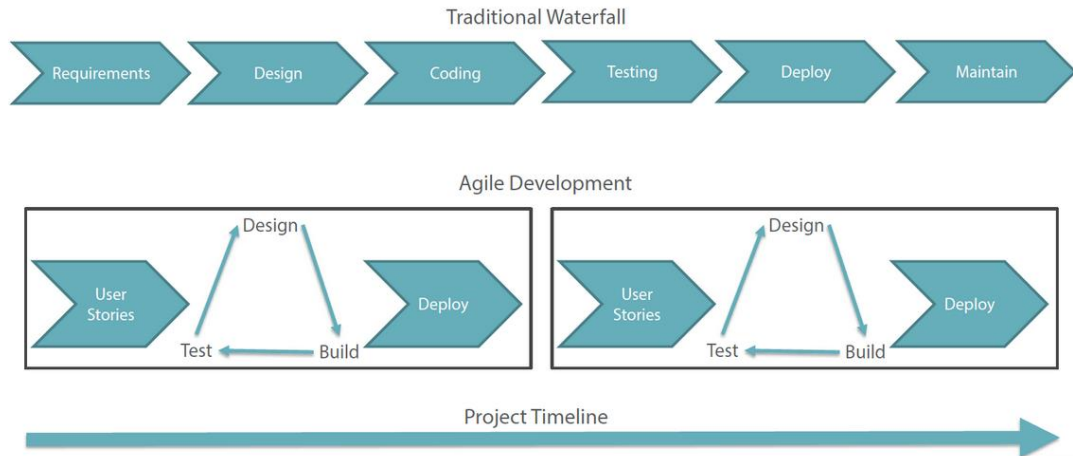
Traditional Waterfall

Requirements

Design

Coding

Testing

Deploy

Maintain

Agile Development

User Stories

Design

Build

Test

Deploy

User Stories

Design

Build

Test

Deploy

Project Timeline